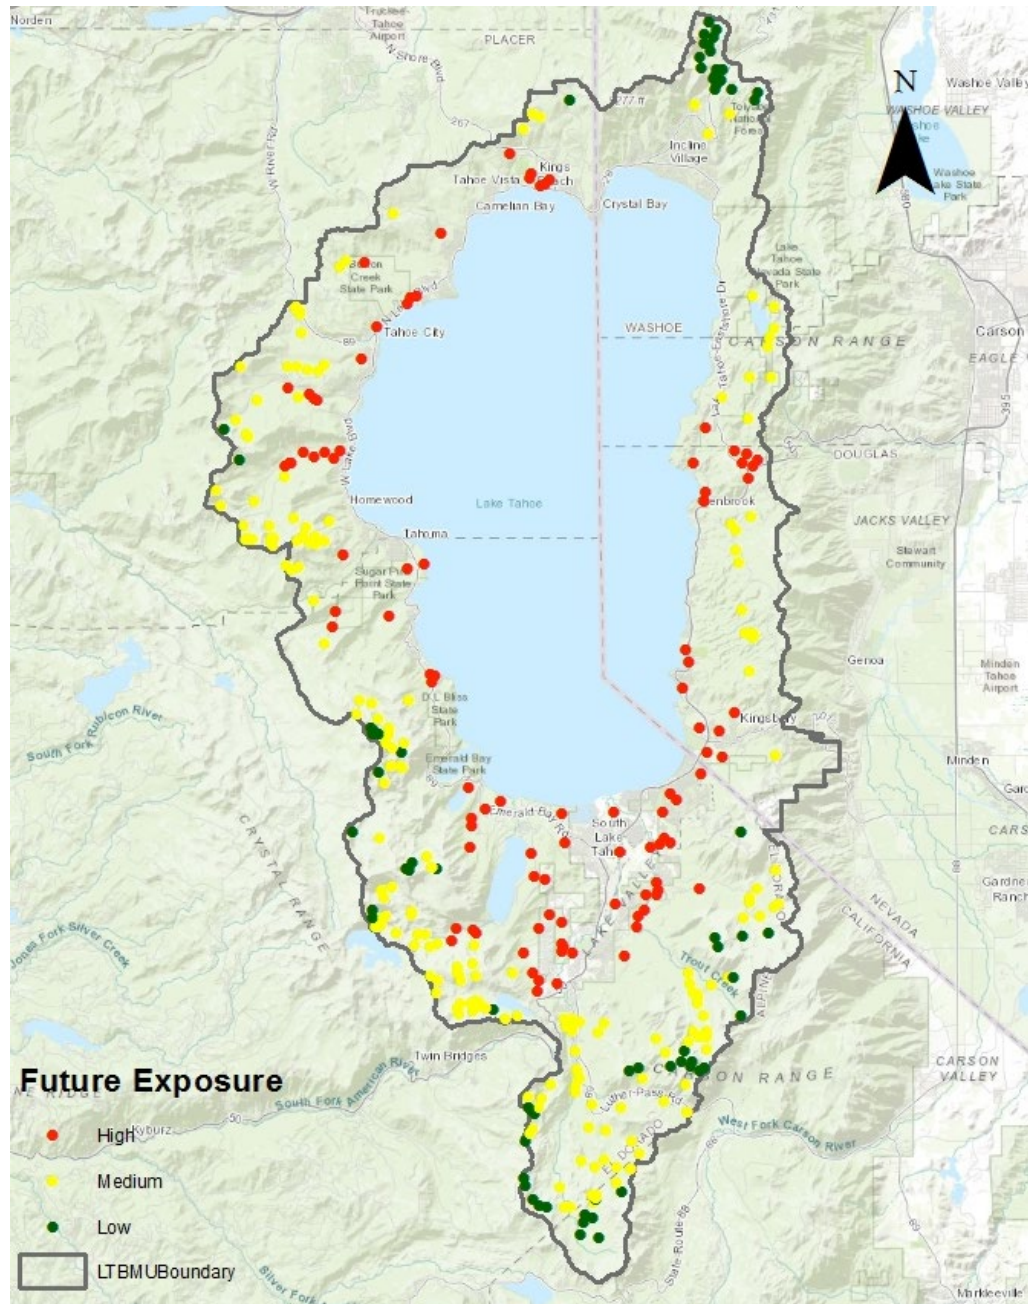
Norden
Truckee Tahoe Airport
PLACER
N Shore Blvd
267
Kings Beach
Tahoe Vista
Carnelian Bay
Crystal Bay
Incline Village
Toiyabe National Forest
N
WASHOE VALLEY
Washoe Lake
Washoe Lake State Park
Washoe
Burton Creek State Park
Lake Tahoe Nevada State Park
Tahoe City
89
WASHOE
CARSON RANGE
Carson
EAGLE
DOUGLAS
Homewood
Lake Tahoe
Glenbrook
JACKS VALLEY
Tahoma
Stewart Community
Sugar Pine Point State Park
Genoa
Minden Tahoe Airport
D.L Bliss State Park
Kingsbury
South Fork Rubicon River
Emerald Bay State Park
Minden
Emerald Bay Rd
South Lake Tahoe
CRYSTAL RANGE
NEVADA
CALIFORNIA
Gardnerville Ranchos
LAKE VALLEY
Trout Creek
ALPINE
Jones Fork Silver Creek
Twin Bridges
CARSON RANGE
CARSON VALLEY
Future Exposure
South Fork American River
50
Kyburz
Luther Pass Rd
EL DORADO
West Fork Carson River
High
Medium
Low
State Route 89
LTBMUBoundary
Silver Fork
Markleeville